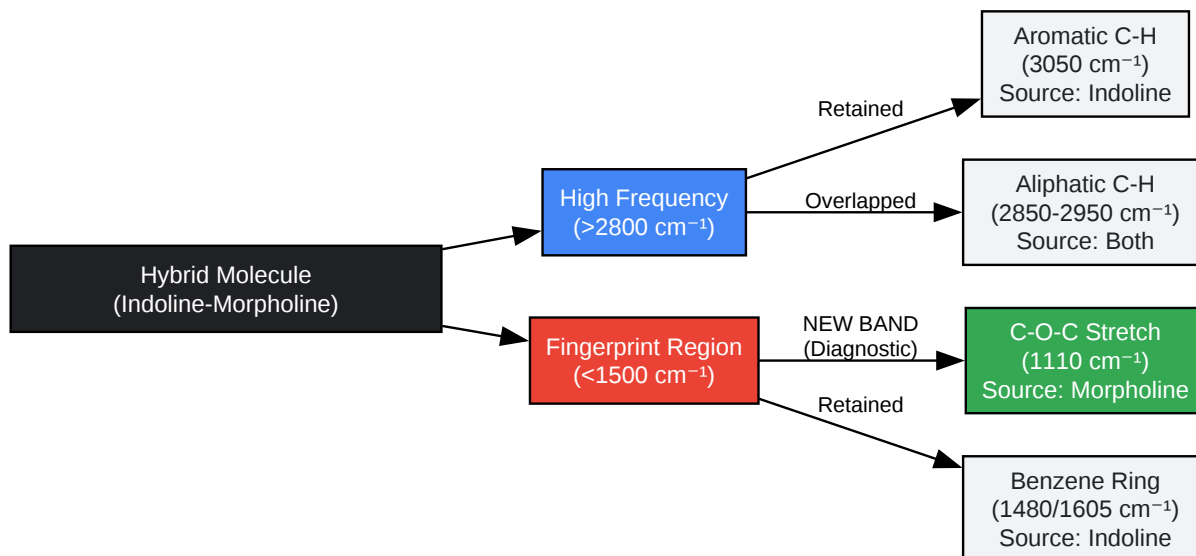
Hybrid Molecule
(Indoline-Morpholine)

High Frequency
(>2800 cm$^{-1}$)

Fingerprint Region
(<1500 cm$^{-1}$)

Retained

Aromatic C-H
(3050 cm$^{-1}$)
Source: Indoline

Overlapped

Aliphatic C-H
(2850-2950 cm$^{-1}$)
Source: Both

NEW BAND
(Diagnostic)

C-O-C Stretch
(1110 cm$^{-1}$)
Source: Morpholine

Retained

Benzene Ring
(1480/1605 cm$^{-1}$)
Source: Indoline